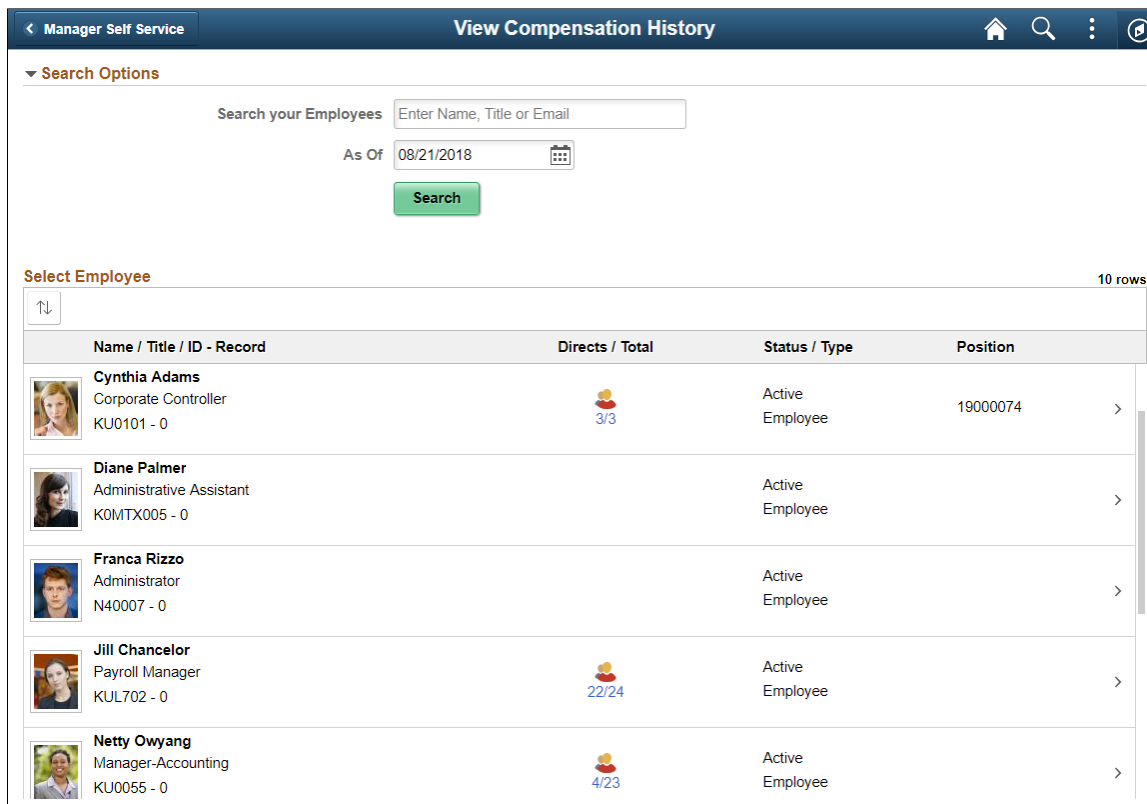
Manager Self Service

View Compensation History

Search Options

Search your Employees Enter Name, Title or Email

As Of 08/21/2018

Search

Select Employee

10 rows

| | Name / Title / ID - Record | Directs / Total | Status / Type | Position |
|---|---|---|---|---|
| | Cynthia Adams Corporate Controller KU0101 - 0 | 3/3 | Active Employee | 19000074 |
| | Diane Palmer Administrative Assistant K0MTX005 - 0 | | Active Employee | |
| | Franca Rizzo Administrator N40007 - 0 | | Active Employee | |
| | Jill Chancelor Payroll Manager KUL702 - 0 | 22/24 | Active Employee | |
| | Netty Owyang Manager-Accounting KU0055 - 0 | 4/23 | Active Employee | |